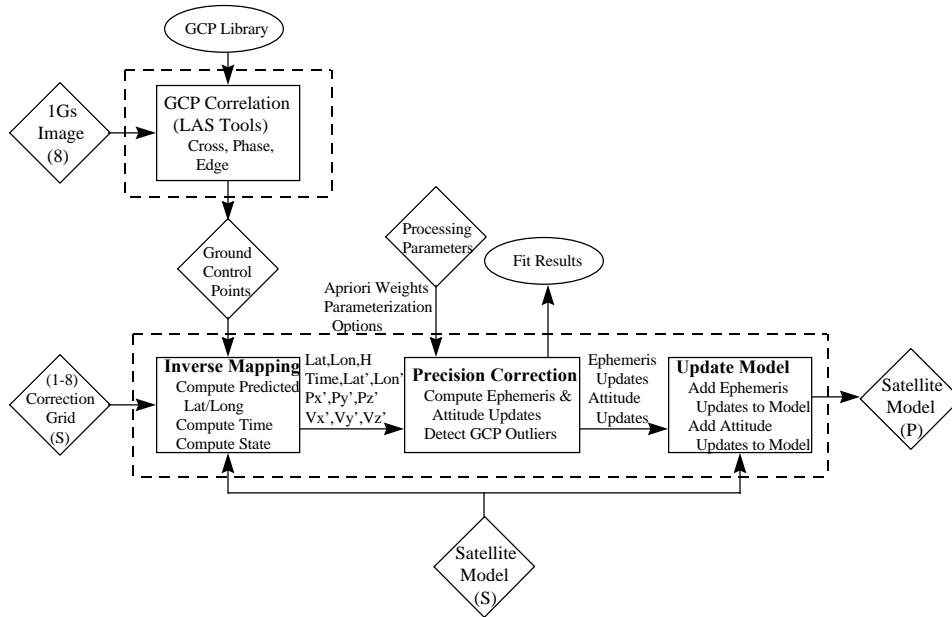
GCP Library

1Gs Image (8)

GCP Correlation (LAS Tools)
Cross, Phase, Edge

Ground Control Points

Processing Parameters

Fit Results

Apriori Weights
Parameterization Options

(1-8) Correction Grid (S)

Inverse Mapping
Compute Predicted Lat/Long
Compute Time
Compute State

Lat,Lon,H
Time,Lat',Lon'
Px',Py',Pz'
Vx',Vy',Vz'

Precision Correction
Compute Ephemeris & Attitude Updates
Detect GCP Outliers

Ephemeris Updates
Attitude Updates

Update Model
Add Ephemeris Updates to Model
Add Attitude Updates to Model

Satellite Model (P)

Satellite Model (S)